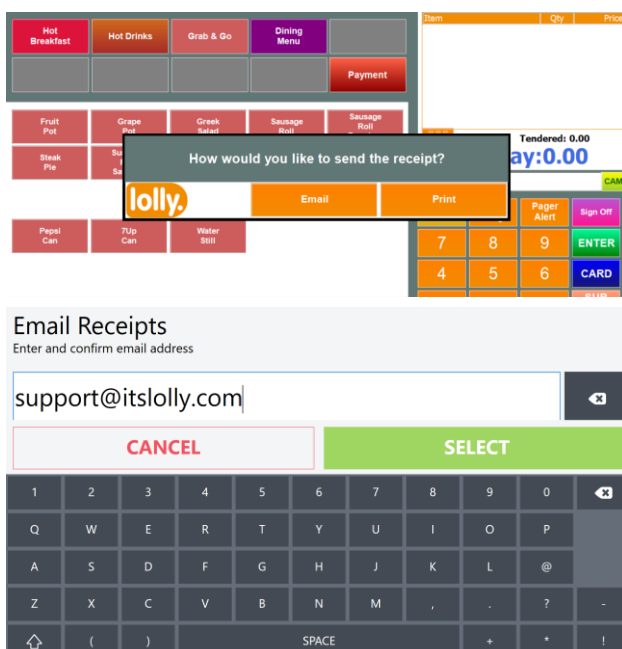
Hot Breakfast
Hot Drinks
Grab & Go
Dining Menu
Payment

Item | Qty | Price

Fruit Pot
Grape Pot
Greek Salad
Sausage Roll
Sausage Roll
Steak Pie
Su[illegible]
Pepsi Can
7Up Can
Water Still

Tendered: 0.00
ay:0.00

How would you like to send the receipt?
lolly.
Email
Print

Pager Alert
Sign Off
CAM
7
8
9
ENTER
4
5
6
CARD
SUB

Email Receipts
Enter and confirm email address

support@itslolly.com

CANCEL
SELECT

1 2 3 4 5 6 7 8 9 0
Q W E R T Y U I O P
A S D F G H J K L @
Z X C V B N M , . ? -
( ) SPACE + * !